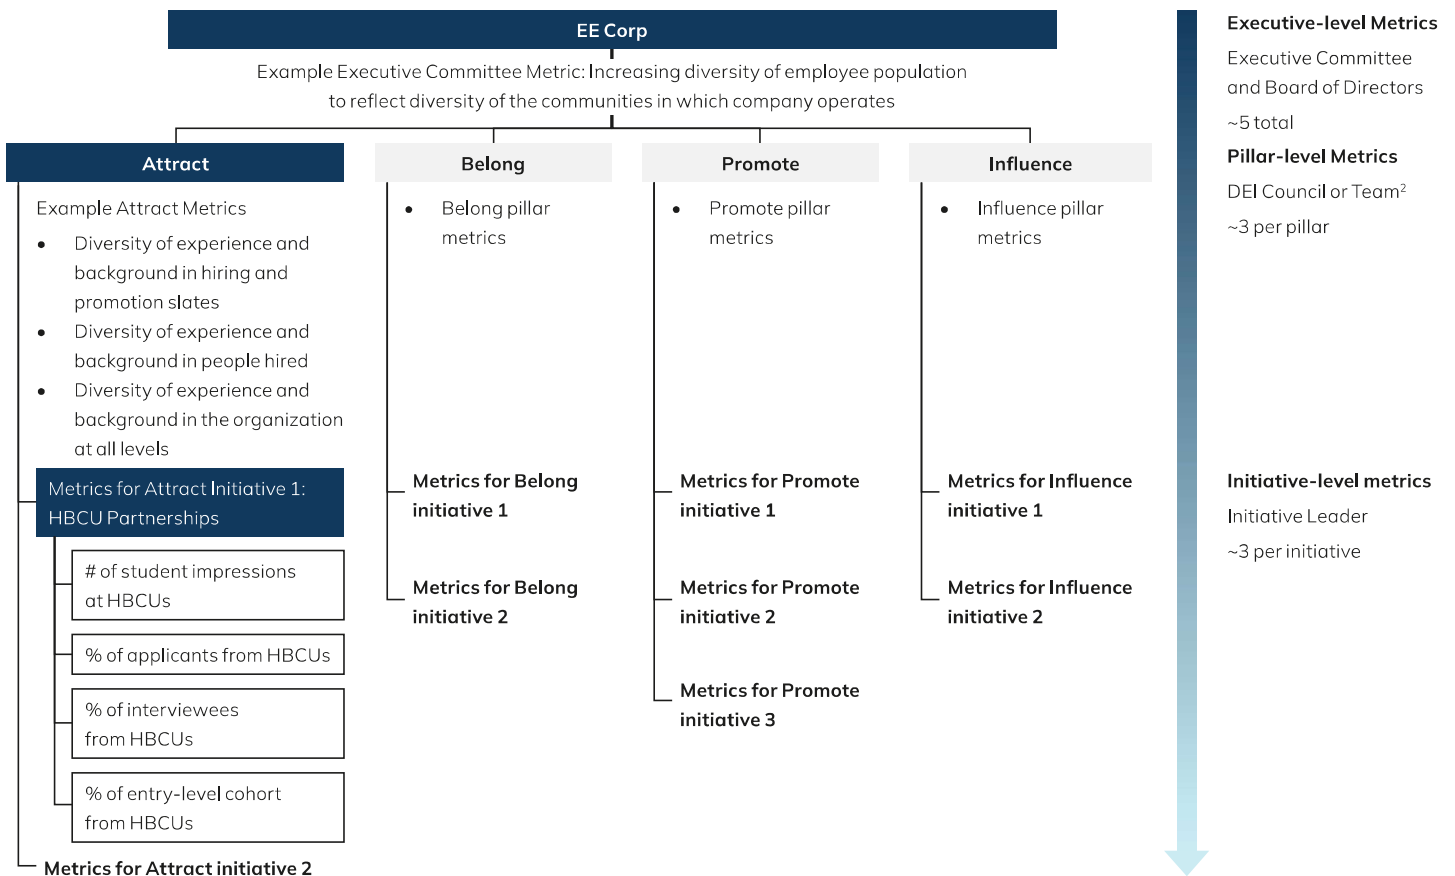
EE Corp

Example Executive Committee Metric: Increasing diversity of employee population to reflect diversity of the communities in which company operates

Attract

Example Attract Metrics

- Diversity of experience and background in hiring and promotion slates
- Diversity of experience and background in people hired
- Diversity of experience and background in the organization at all levels

Metrics for Attract Initiative 1: HBCU Partnerships

# of student impressions at HBCUs

% of applicants from HBCUs

% of interviewees from HBCUs

% of entry-level cohort from HBCUs

Metrics for Attract initiative 2

Belong

- Belong pillar metrics

Metrics for Belong initiative 1

Metrics for Belong initiative 2

Promote

- Promote pillar metrics

Metrics for Promote initiative 1

Metrics for Promote initiative 2

Metrics for Promote initiative 3

Influence

- Influence pillar metrics

Metrics for Influence initiative 1

Metrics for Influence initiative 2

Executive-level Metrics

Executive Committee and Board of Directors

~5 total

Pillar-level Metrics

DEI Council or Team$^2$

~3 per pillar

Initiative-level metrics

Initiative Leader

~3 per initiative